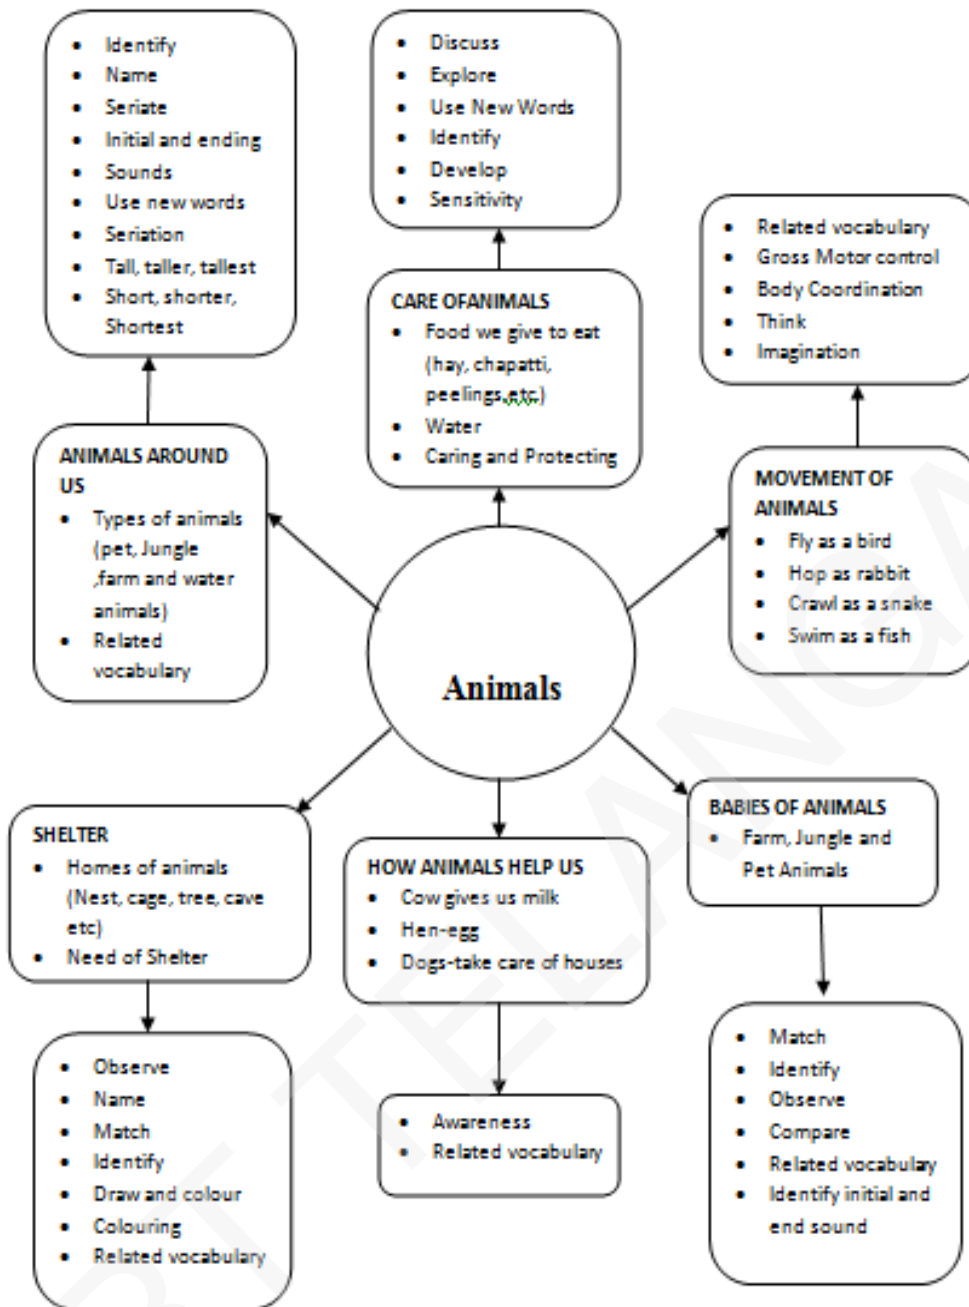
- Identify
- Name
- Seriate
- Initial and ending
- Sounds
- Use new words
- Seriation
- Tall, taller, tallest
- Short, shorter, Shortest

- Discuss
- Explore
- Use New Words
- Identify
- Develop
- Sensitivity

- Related vocabulary
- Gross Motor control
- Body Coordination
- Think
- Imagination

CARE OFANIMALS
- Food we give to eat (hay, chapatti, peelings,etc)
- Water
- Caring and Protecting

ANIMALS AROUND US
- Types of animals (pet, Jungle ,farm and water animals)
- Related vocabulary

MOVEMENT OF ANIMALS
- Fly as a bird
- Hop as rabbit
- Crawl as a snake
- Swim as a fish

Animals

BABIES OF ANIMALS
- Farm, Jungle and Pet Animals

SHELTER
- Homes of animals (Nest, cage, tree, cave etc)
- Need of Shelter

HOW ANIMALS HELP US
- Cow gives us milk
- Hen-egg
- Dogs-take care of houses

- Observe
- Name
- Match
- Identify
- Draw and colour
- Colouring
- Related vocabulary

- Awareness
- Related vocabulary

- Match
- Identify
- Observe
- Compare
- Related vocabulary
- Identify initial and end sound